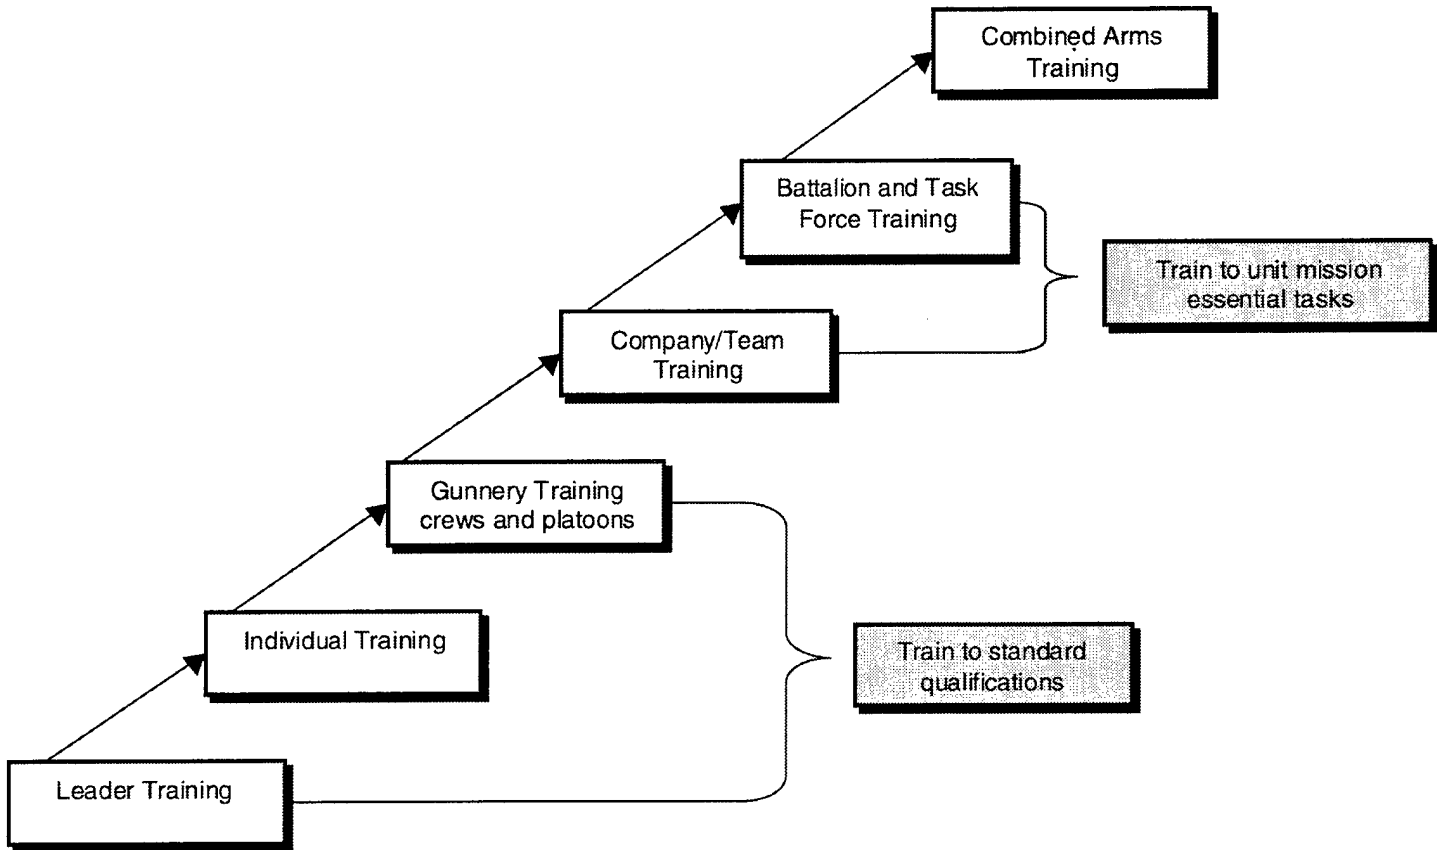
Combined Arms Training

Battalion and Task Force Training

Train to unit mission essential tasks

Company/Team Training

Gunnery Training crews and platoons

Individual Training

Train to standard qualifications

Leader Training